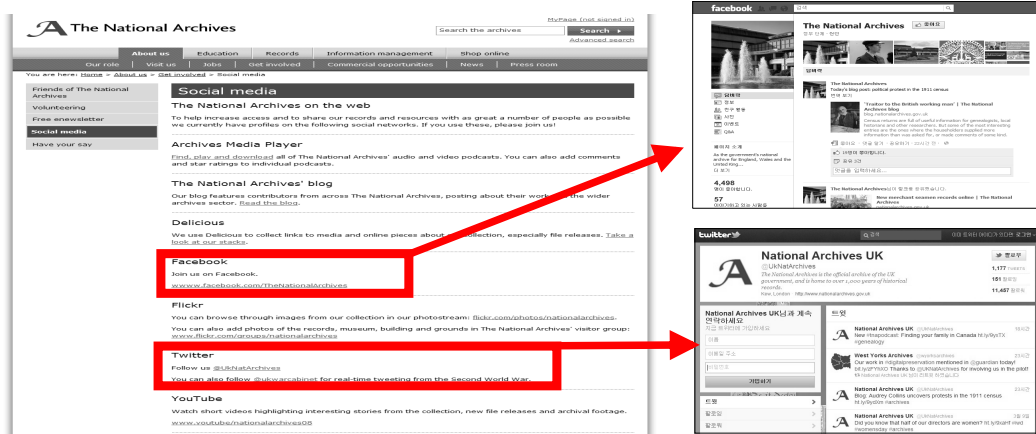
The National Archives

MyPage (not signed in)

Search the archives

Search

Advanced search

About us | Education | Records | Information management | Shop online

Our role | Visit us | Jobs | Get involved | Commercial opportunities | News | Press room

You are here: Home > About us > Get involved > Social media

Friends of The National Archives

Volunteering

Free enewsletter

Social media

Have your say

Social media

The National Archives on the web

To help increase access and to share our records and resources with as great a number of people as possible we currently have profiles on the following social networks. If you use these, please join us!

Archives Media Player

Find, play and download all of The National Archives' audio and video podcasts. You can also add comments and star ratings to individual podcasts.

The National Archives' blog

Our blog features contributors from across The National Archives, posting about their work and the wider archives sector. Read the blog.

Delicious

We use Delicious to collect links to media and online pieces about our collection, especially file releases. Take a look at our stacks.

Facebook

Join us on Facebook.

www.facebook.com/TheNationalArchives

Flickr

You can browse through images from our collection in our photostream: flickr.com/photos/nationalarchives.

You can also add photos of the records, museum, building and grounds in The National Archives' visitor group: www.flickr.com/groups/nationalarchives

Twitter

Follow us @UkNatArchives

You can also follow @ukwarcabinet for real-time tweeting from the Second World War.

YouTube

Watch short videos highlighting interesting stories from the collection, new file releases and archival footage.

www.youtube/nationalarchives08

facebook

The National Archives

The National Archives

Today's blog post: political protest in the 1911 census

"Traitor to the British working man" | The National Archives blog

4,498

57

twitter

National Archives UK

@UkNatArchives

The National Archives is the official archive of the UK government, and is home to over 1,000 years of historical records.

Kew, London · http://www.nationalarchives.gov.uk

1,177

151

11,487

National Archives UK님과 계속 연락하세요

가입하기

트윗

National Archives UK @UkNatArchives
Our new #leapodcast: Finding your family in Canada bit.ly/9yeTX #genealogy

West Yorks Archives @wyarchives
Our work in #digitalpreservation mentioned in @guardian today! Thanks to @UkNatArchives for involving us in the pilot!

National Archives UK @UkNatArchives
Blog: Audrey Collins uncovers protests in the 1911 census

National Archives UK @UkNatArchives
Did you know that half of our directors are women? #wednesday #archives